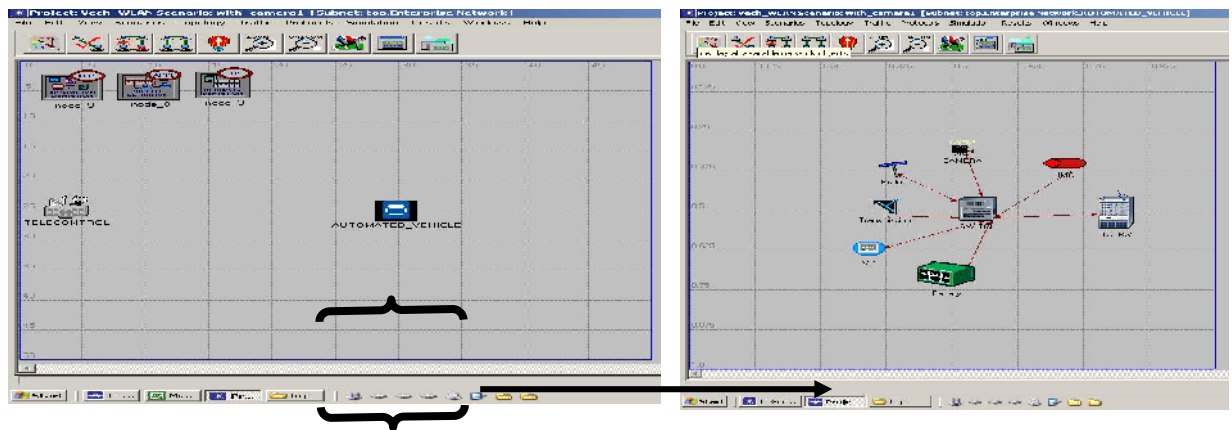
Project: Vech_WLAN Scenario: with_camera1 [Subnet: top.Enterprise Network]

node_0 node_0 node_0

TELECONTROL

AUTOMATED_VEHICLE

Start

Project: vech_wlan scenario: with_camera1 [Subnet: top.Enterprise Network.AUTOMATED_VEHICLE]

CAMERA

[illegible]

Start